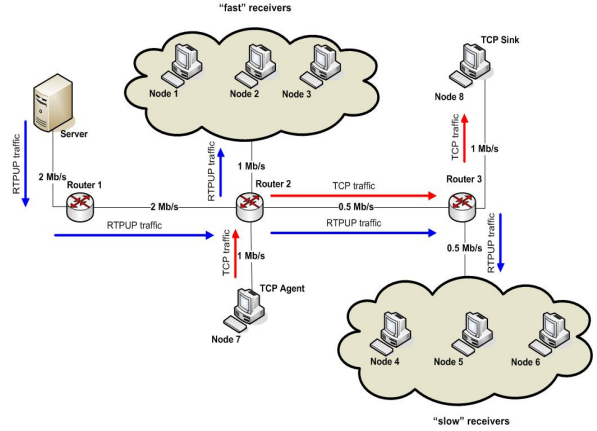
"fast" receivers

Node 1
Node 2
Node 3

TCP Sink
Node 8

Server
RTPUP traffic
2 Mb/s
Router 1
2 Mb/s
RTPUP traffic
1 Mb/s
Router 2
TCP traffic
0.5 Mb/s
Router 3
TCP traffic
1 Mb/s
RTPUP traffic
RTPUP traffic
0.5 Mb/s
RTPUP traffic
TCP traffic
1 Mb/s
TCP Agent
Node 7

Node 4
Node 5
Node 6

"slow" receivers